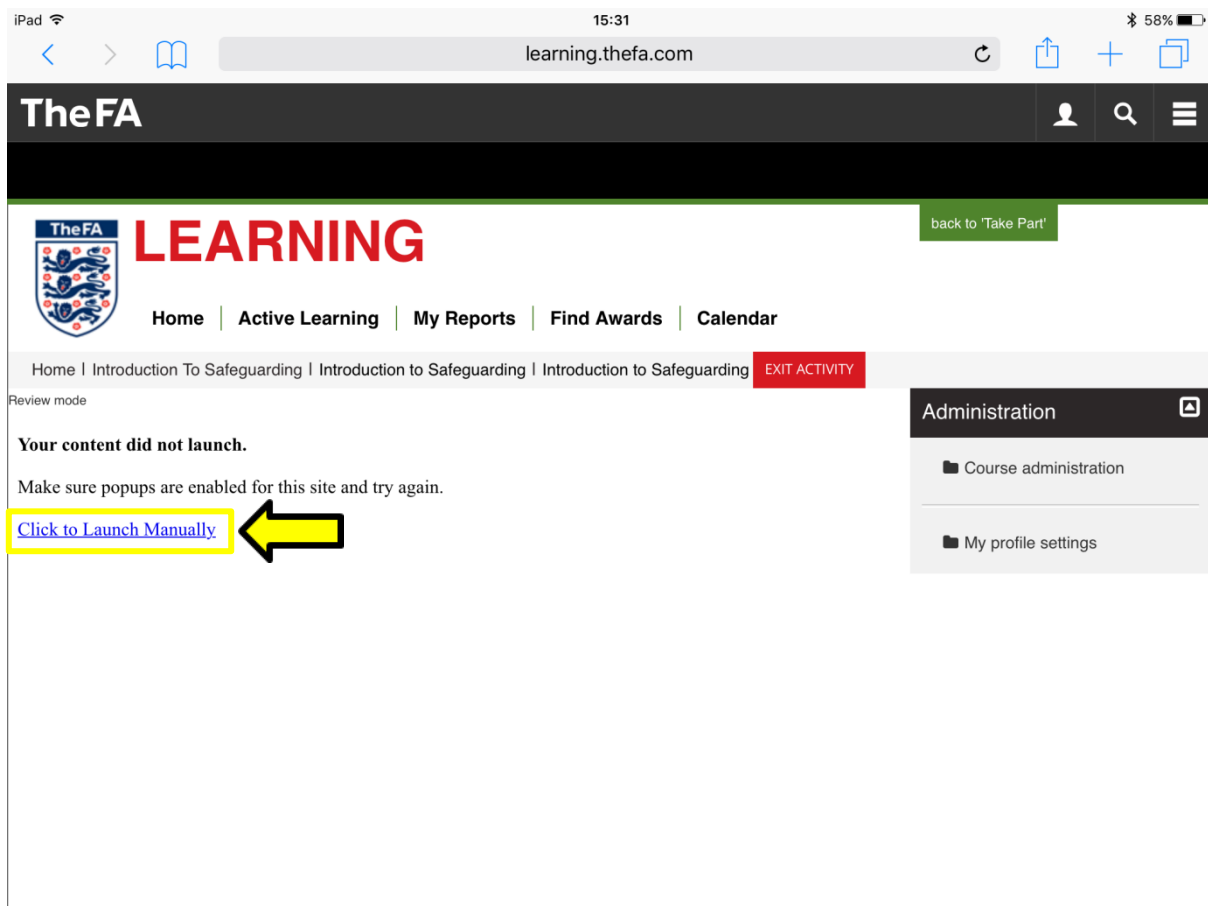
iPad 15:31 58%

learning.thefa.com

TheFA

back to 'Take Part'

TheFA

LEARNING

Home | Active Learning | My Reports | Find Awards | Calendar

Home | Introduction To Safeguarding | Introduction to Safeguarding | Introduction to Safeguarding EXIT ACTIVITY

Review mode

**Your content did not launch.**

Make sure popups are enabled for this site and try again.

Click to Launch Manually

Administration

Course administration

My profile settings